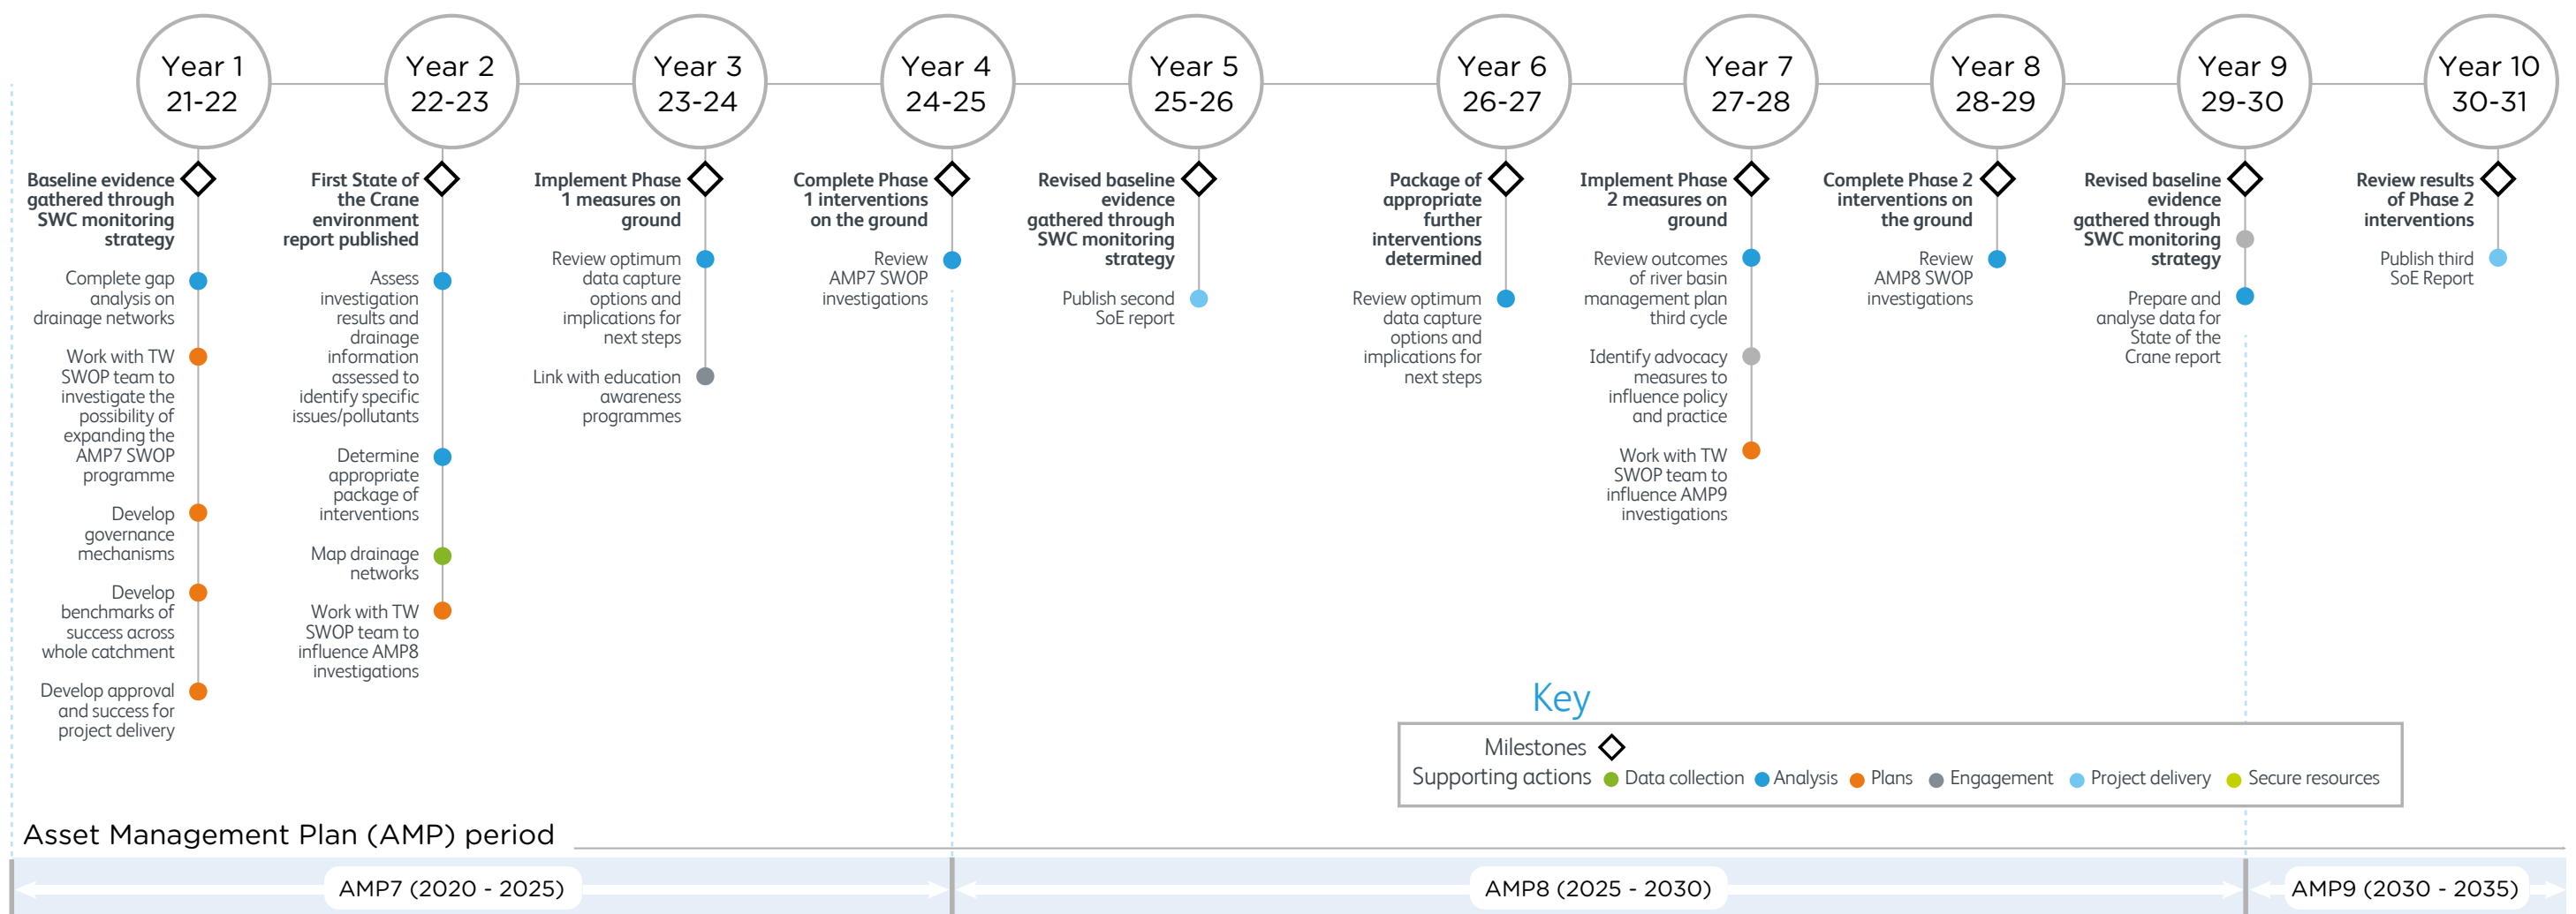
Year 1
21-22

Baseline evidence gathered through SWC monitoring strategy

Complete gap analysis on drainage networks

Work with TW SWOP team to investigate the possibility of expanding the AMP7 SWOP programme

Develop governance mechanisms

Develop benchmarks of success across whole catchment

Develop approval and success for project delivery

Year 2
22-23

First State of the Crane environment report published

Assess investigation results and drainage information assessed to identify specific issues/pollutants

Determine appropriate package of interventions

Map drainage networks

Work with TW SWOP team to influence AMP8 investigations

Year 3
23-24

Implement Phase 1 measures on ground

Review optimum data capture options and implications for next steps

Link with education awareness programmes

Year 4
24-25

Complete Phase 1 interventions on the ground

Review AMP7 SWOP investigations

Year 5
25-26

Revised baseline evidence gathered through SWC monitoring strategy

Publish second SoE report

Year 6
26-27

Package of appropriate further interventions determined

Review optimum data capture options and implications for next steps

Year 7
27-28

Implement Phase 2 measures on ground

Review outcomes of river basin management plan third cycle

Identify advocacy measures to influence policy and practice

Work with TW SWOP team to influence AMP9 investigations

Year 8
28-29

Complete Phase 2 interventions on the ground

Review AMP8 SWOP investigations

Year 9
29-30

Revised baseline evidence gathered through SWC monitoring strategy

Prepare and analyse data for State of the Crane report

Year 10
30-31

Review results of Phase 2 interventions

Publish third SoE Report

Key
Milestones
Supporting actions Data collection Analysis Plans Engagement Project delivery Secure resources

Asset Management Plan (AMP) period

AMP7 (2020 - 2025)
AMP8 (2025 - 2030)
AMP9 (2030 - 2035)